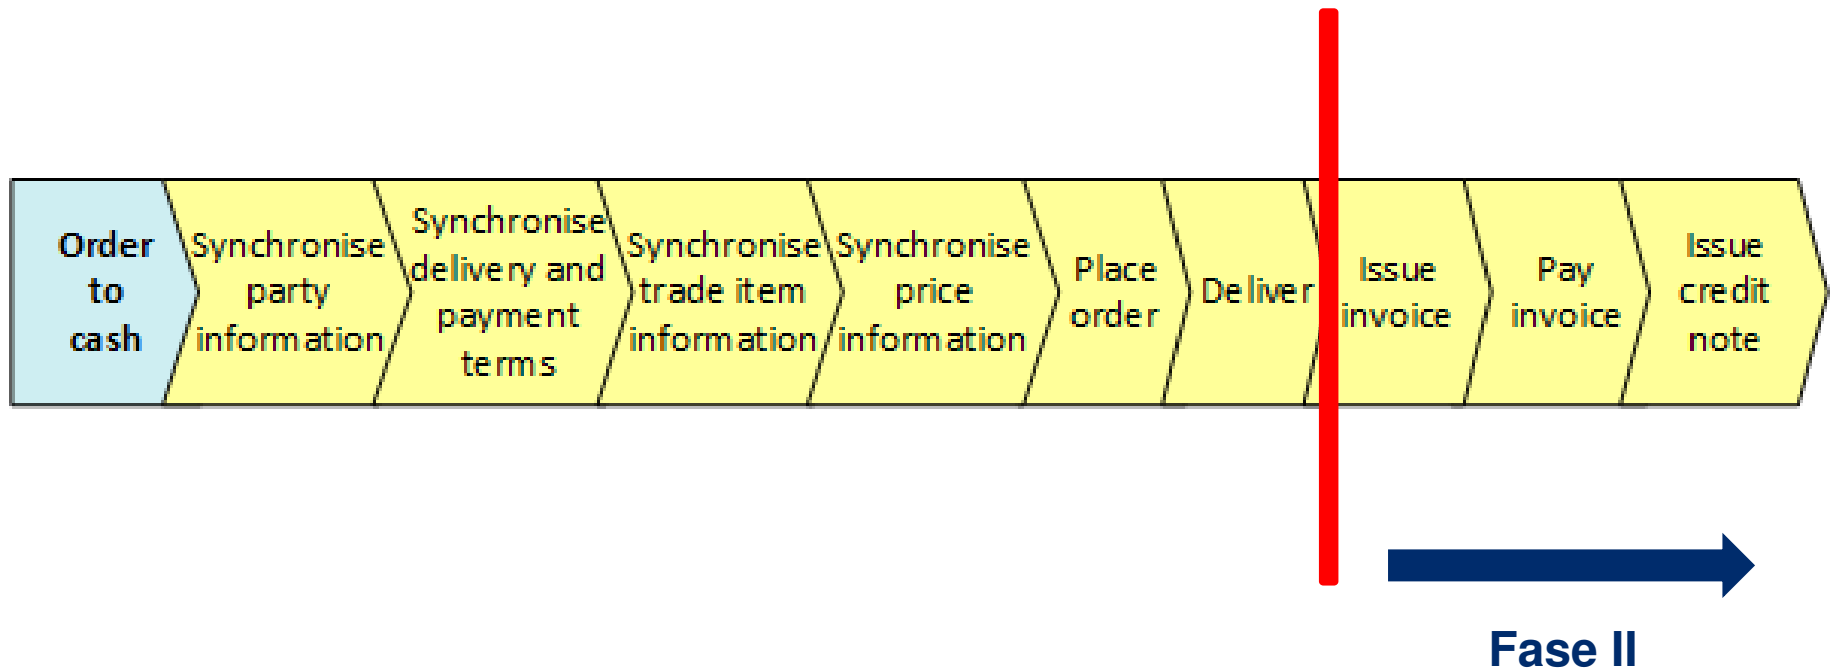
Order to cash

Synchronise party information

Synchronise delivery and payment terms

Synchronise trade item information

Synchronise price information

Place order

Deliver

Issue invoice

Pay invoice

Issue credit note

Fase II